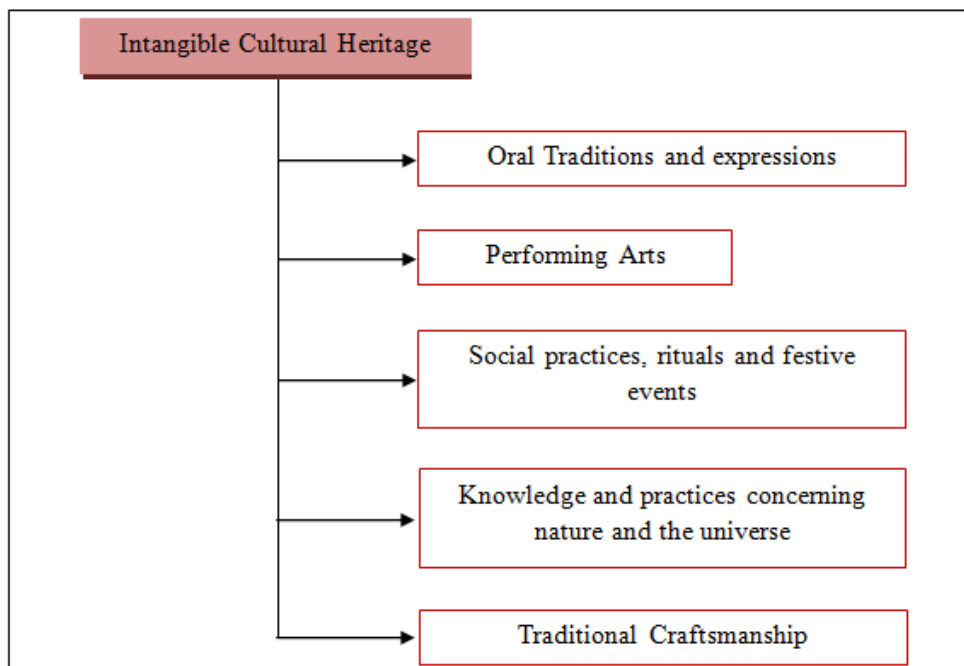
Intangible Cultural Heritage

Oral Traditions and expressions

Performing Arts

Social practices, rituals and festive events

Knowledge and practices concerning nature and the universe

Traditional Craftsmanship